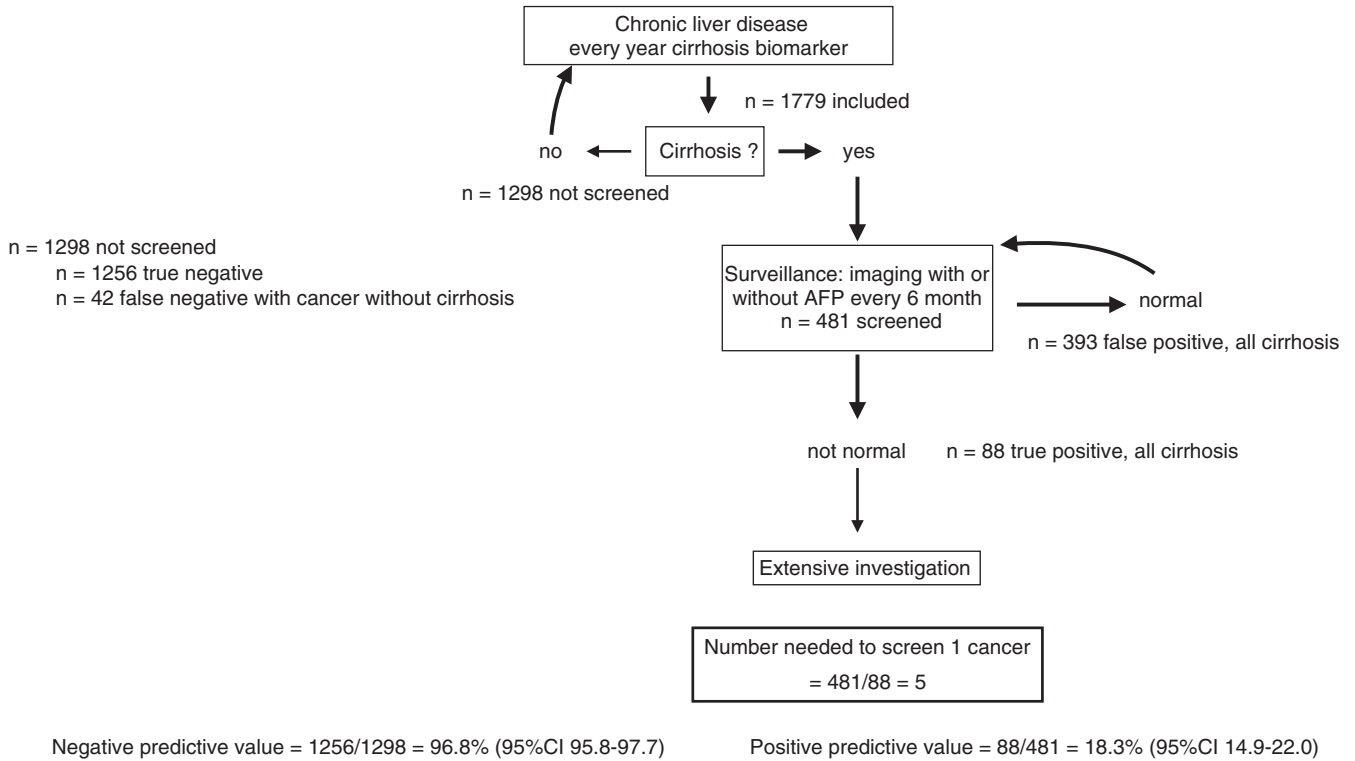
Chronic liver disease
every year cirrhosis biomarker

n = 1779 included

no

Cirrhosis ?

yes

n = 1298 not screened

n = 1298 not screened
n = 1256 true negative
n = 42 false negative with cancer without cirrhosis

Surveillance: imaging with or without AFP every 6 month
n = 481 screened

normal

n = 393 false positive, all cirrhosis

not normal

n = 88 true positive, all cirrhosis

Extensive investigation

Number needed to screen 1 cancer
= 481/88 = 5

Negative predictive value = 1256/1298 = 96.8% (95%CI 95.8-97.7)

Positive predictive value = 88/481 = 18.3% (95%CI 14.9-22.0)